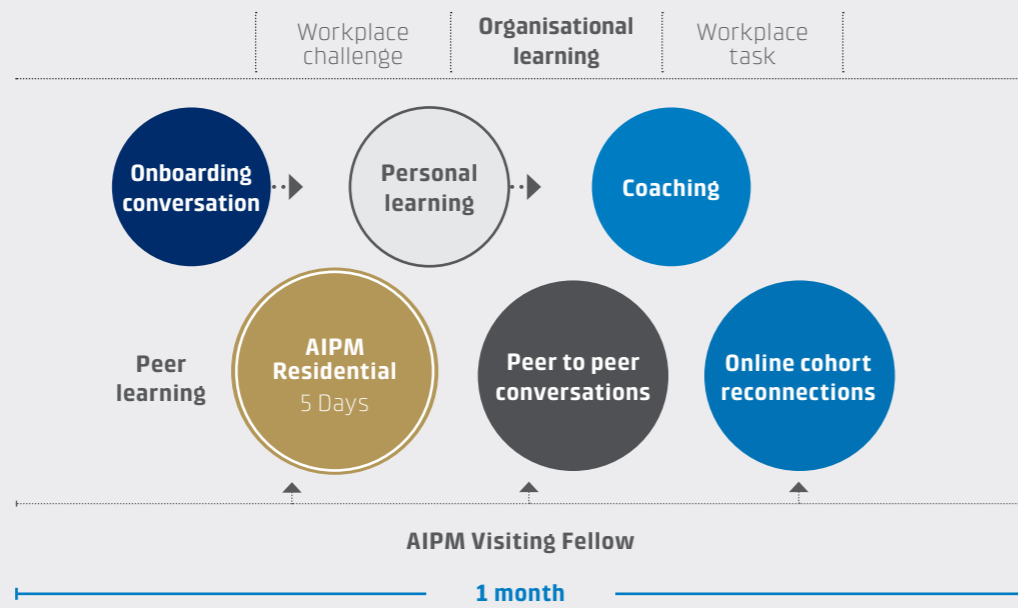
Workplace challenge

Organisational learning

Workplace task

Onboarding conversation

Personal learning

Coaching

Peer learning

AIPM Residential
5 Days

Peer to peer conversations

Online cohort reconnections

AIPM Visiting Fellow

1 month